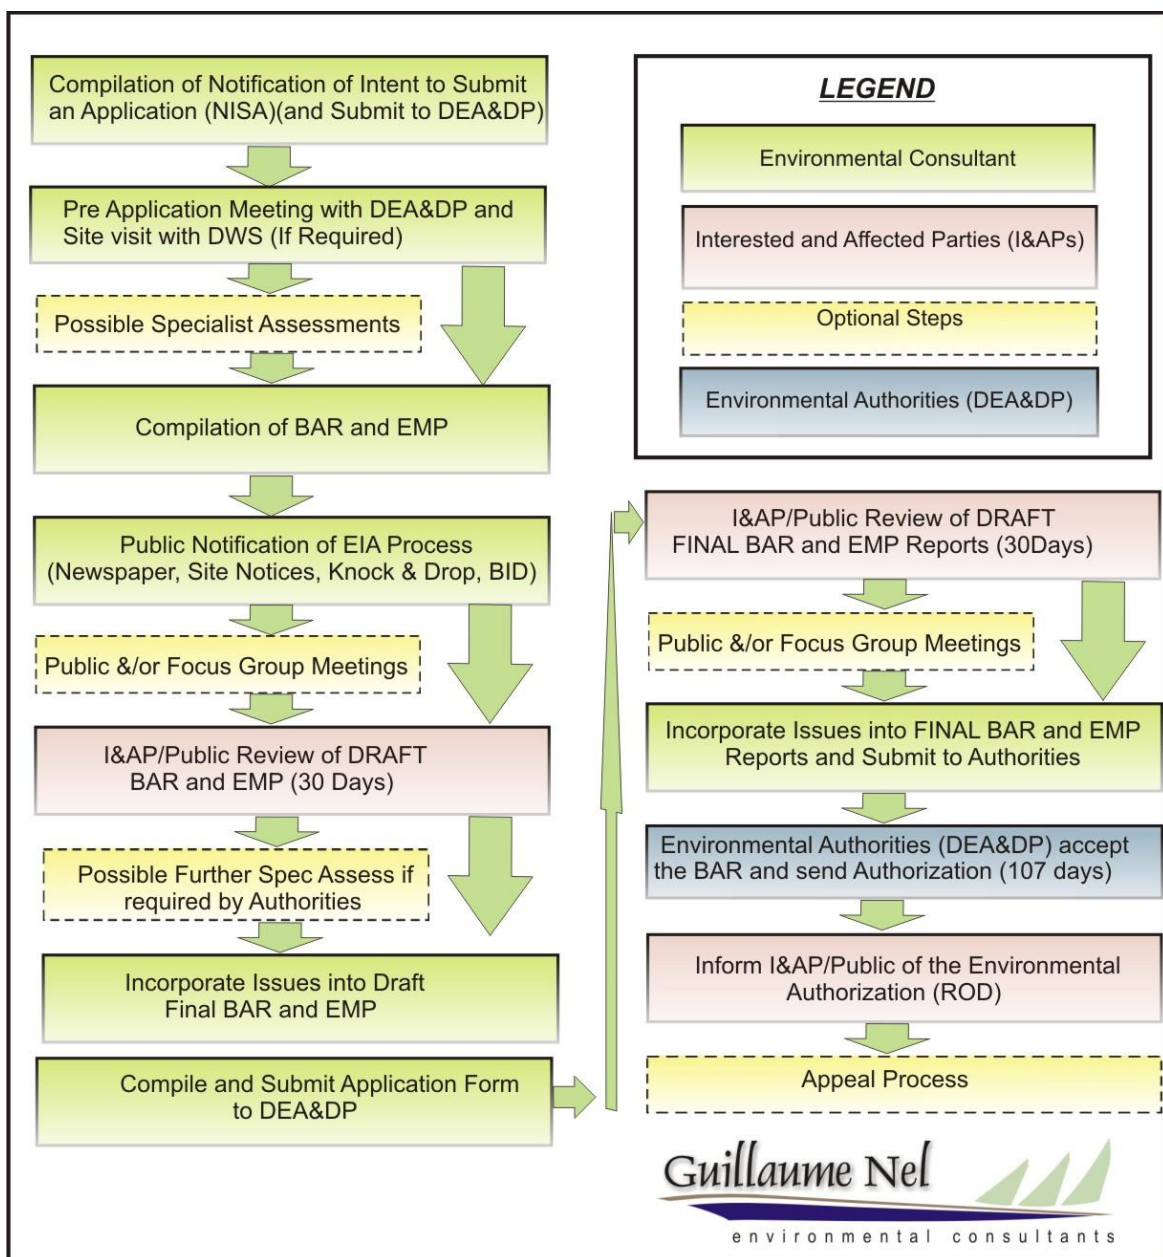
Compilation of Notification of Intent to Submit an Application (NISA)(and Submit to DEA&DP)

Pre Application Meeting with DEA&DP and Site visit with DWS (If Required)

Possible Specialist Assessments

Compilation of BAR and EMP

Public Notification of EIA Process (Newspaper, Site Notices, Knock & Drop, BID)

Public &/or Focus Group Meetings

I&AP/Public Review of DRAFT BAR and EMP (30 Days)

Possible Further Spec Assess if required by Authorities

Incorporate Issues into Draft Final BAR and EMP

Compile and Submit Application Form to DEA&DP

LEGEND

Environmental Consultant

Interested and Affected Parties (I&APs)

Optional Steps

Environmental Authorities (DEA&DP)

I&AP/Public Review of DRAFT FINAL BAR and EMP Reports (30Days)

Public &/or Focus Group Meetings

Incorporate Issues into FINAL BAR and EMP Reports and Submit to Authorities

Environmental Authorities (DEA&DP) accept the BAR and send Authorization (107 days)

Inform I&AP/Public of the Environmental Authorization (ROD)

Appeal Process

Guillaume Nel
environmental consultants